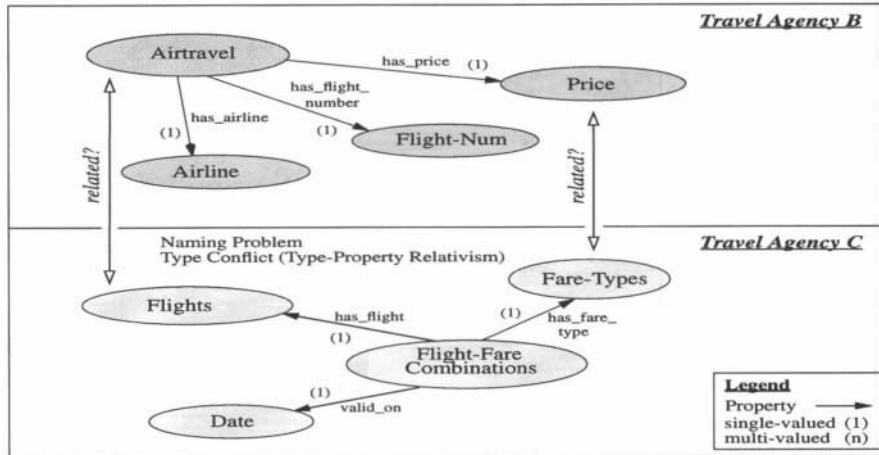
Travel Agency B

Airtravel

has_price (1)

Price

has_flight_number (1)

has_airline (1)

Flight-Num

Airline

related?

related?

Travel Agency C

Naming Problem
Type Conflict (Type-Property Relativism)

Fare-Types

Flights

has_flight (1)

(1) has_fare_type

Flight-Fare Combinations

(1) valid_on

Date

Legend
Property
single-valued (1)
multi-valued (n)